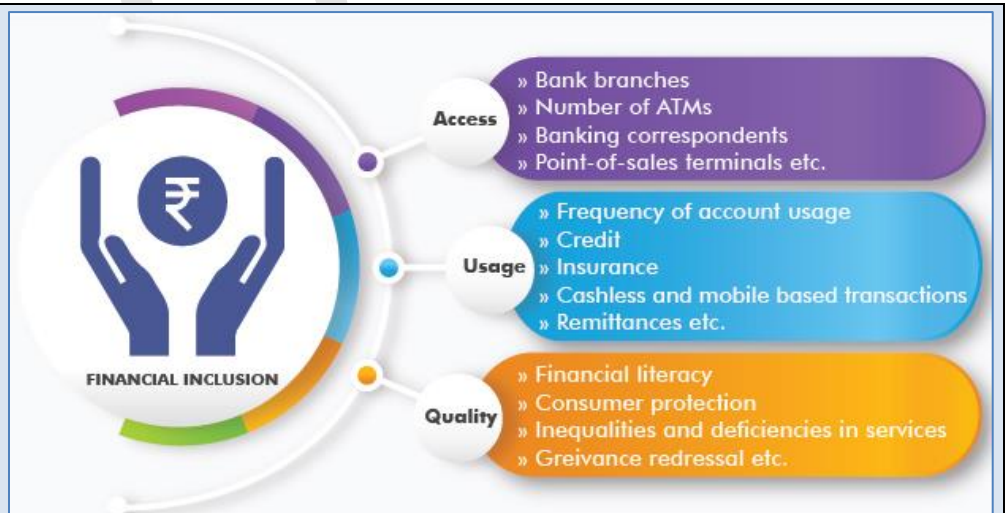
₹

FINANCIAL INCLUSION

Access
» Bank branches
» Number of ATMs
» Banking correspondents
» Point-of-sales terminals etc.

Usage
» Frequency of account usage
» Credit
» Insurance
» Cashless and mobile based transactions
» Remittances etc.

Quality
» Financial literacy
» Consumer protection
» Inequalities and deficiencies in services
» Greivance redressal etc.